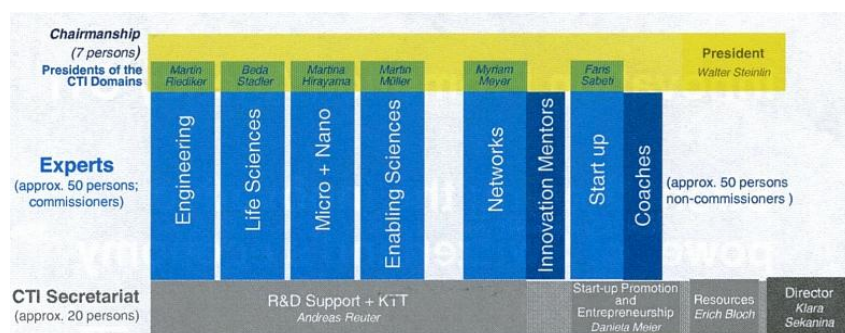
Chairmanship
(7 persons)
Presidents of the CTI Domains

Martin Riediker
Beda Stadler
Martina Hirayama
Martin Müller
Myriam Meyer
Fariba Sabeti

President
Walter Steinlin

Experts
(approx. 50 persons; commissioners)

Engineering
Life Sciences
Micro + Nano
Enabling Sciences
Networks
Innovation Mentors
Start up
Coaches

(approx. 50 persons non-commissioners )

CTI Secretariat
(approx. 20 persons)

R&D Support + KTT
Andreas Reuter

Start-up Promotion and Entrepreneurship
Daniela Meier

Resources
Erich Bloch

Director
Klara Sekanina